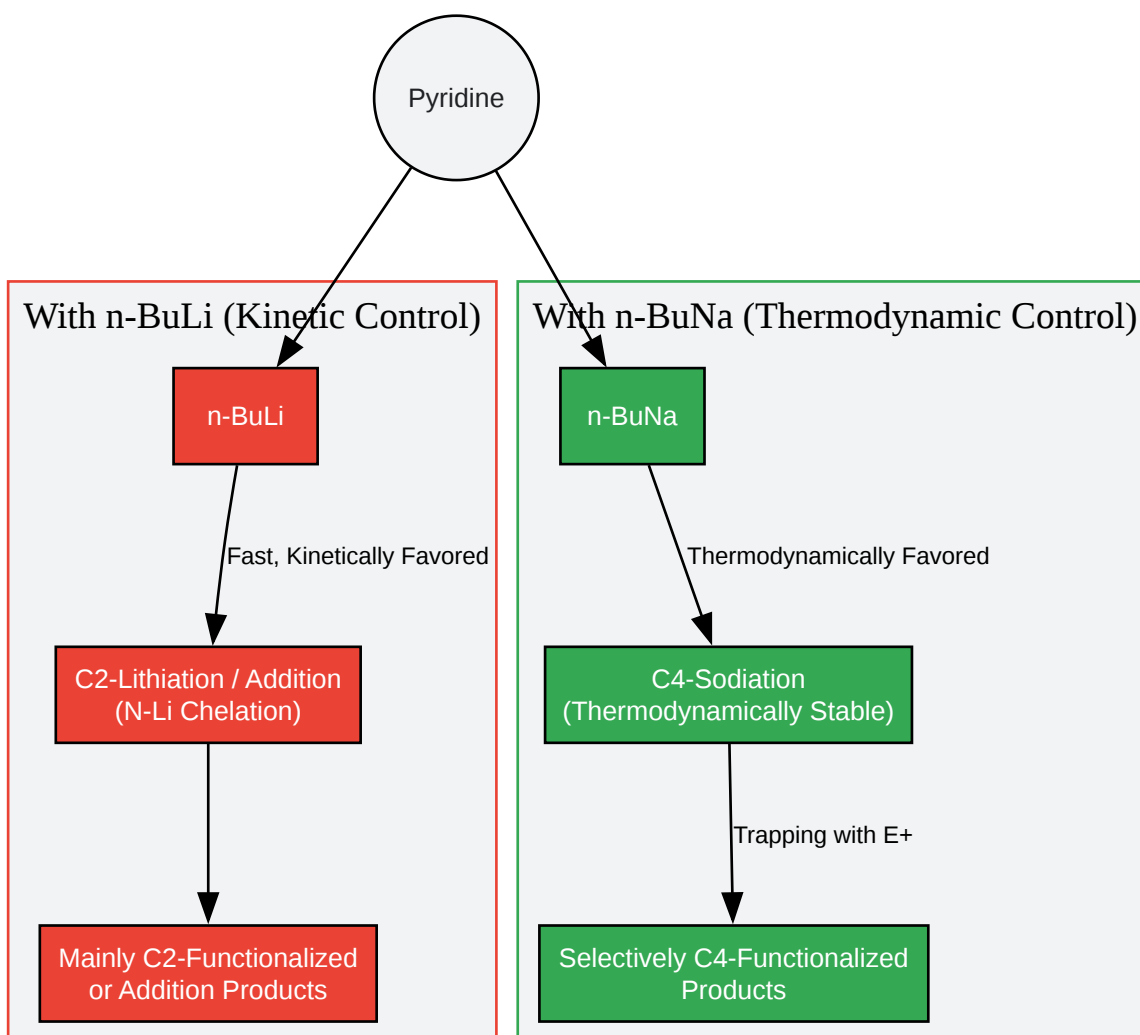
Pyridine

With n-BuLi (Kinetic Control)

n-BuLi

Fast, Kinetically Favored

C2-Lithiation / Addition
(N-Li Chelation)

Mainly C2-Functionalized
or Addition Products

With n-BuNa (Thermodynamic Control)

n-BuNa

Thermodynamically Favored

C4-Sodiation
(Thermodynamically Stable)

Trapping with E+

Selectively C4-Functionalized
Products